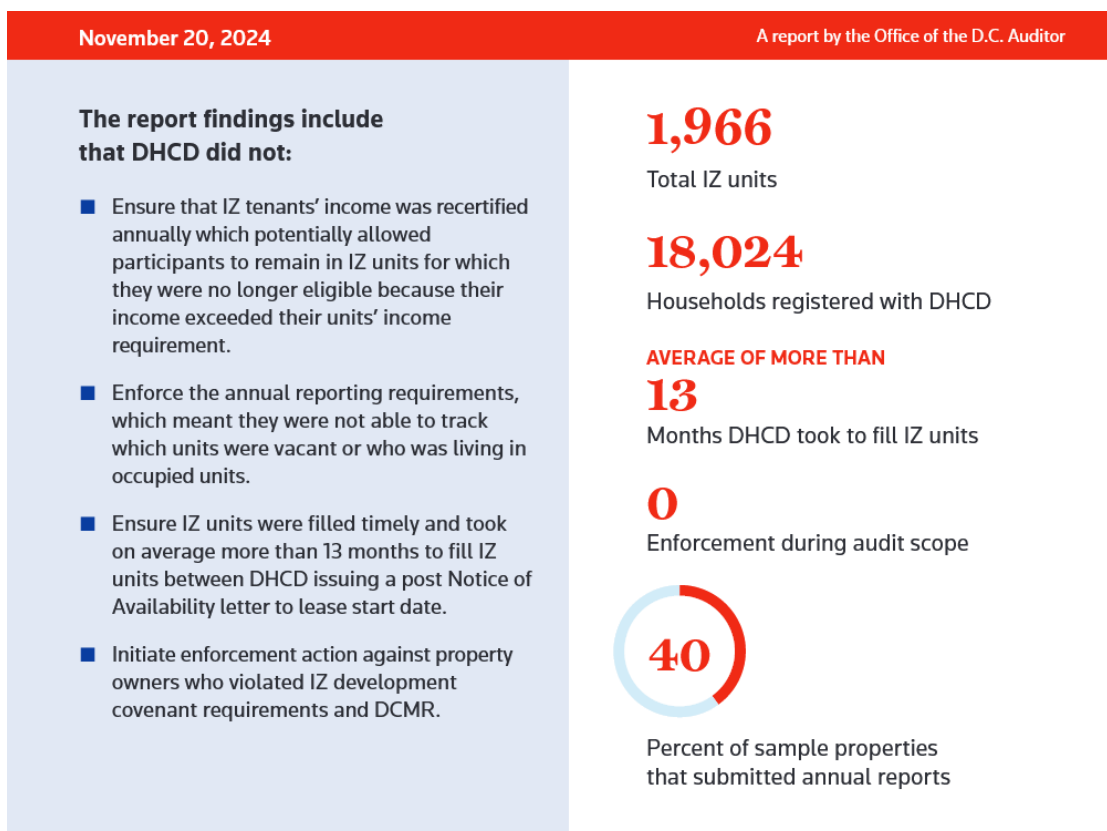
November 20, 2024

A report by the Office of the D.C. Auditor

The report findings include that DHCD did not:

■ Ensure that IZ tenants' income was recertified annually which potentially allowed participants to remain in IZ units for which they were no longer eligible because their income exceeded their units' income requirement.

■ Enforce the annual reporting requirements, which meant they were not able to track which units were vacant or who was living in occupied units.

■ Ensure IZ units were filled timely and took on average more than 13 months to fill IZ units between DHCD issuing a post Notice of Availability letter to lease start date.

■ Initiate enforcement action against property owners who violated IZ development covenant requirements and DCMR.

1,966
Total IZ units

18,024
Households registered with DHCD

AVERAGE OF MORE THAN
13
Months DHCD took to fill IZ units

0
Enforcement during audit scope

40
Percent of sample properties that submitted annual reports